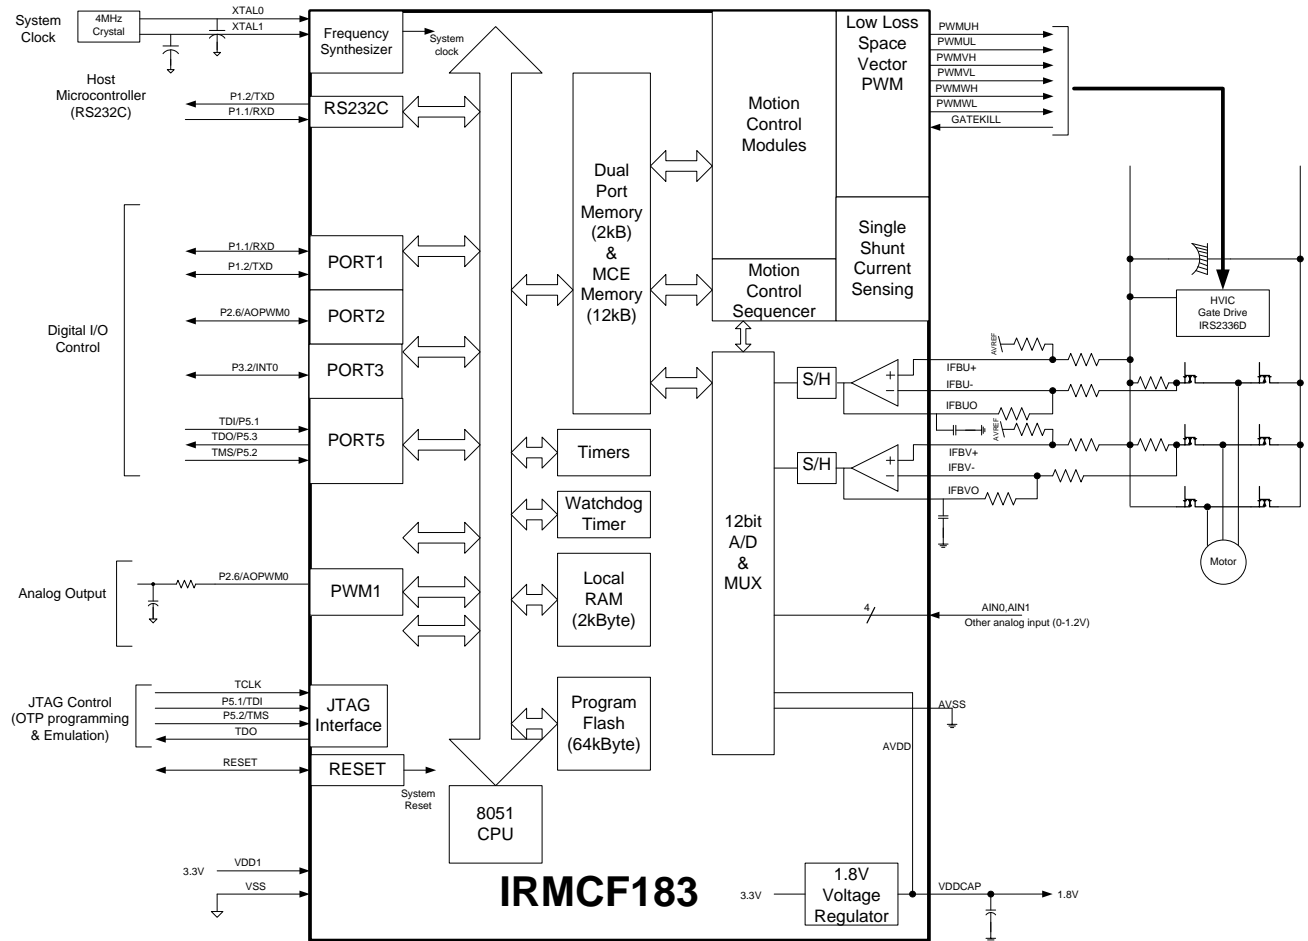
System Clock
4MHz Crystal
XTAL0
XTAL1
Frequency Synthesizer
System clock
Low Loss Space Vector PWM
PWMUH
PWMUL
PWMVH
PWMVL
PWMWH
PWMWL
GATEKILL
Host Microcontroller (RS232C)
P1.2/TXD
P1.1/RXD
RS232C
Motion Control Modules
Dual Port Memory (2kB) & MCE Memory (12kB)
Single Shunt Current Sensing
Motion Control Sequencer
HVIC Gate Drive IRS2336D
Digital I/O Control
P1.1/RXD
P1.2/TXD
PORT1
P2.6/AOPWM0
PORT2
P3.2/INT0
PORT3
TDI/P5.1
TDO/P5.3
TMS/P5.2
PORT5
AVREF
IFBU+
IFBU-
IFBUO
AVREF
IFBV+
IFBV-
IFBVO
S/H
S/H
Timers
Watchdog Timer
12bit A/D & MUX
Motor
Analog Output
P2.6/AOPWM0
PWM1
Local RAM (2kByte)
4
AIN0,AIN1
Other analog input (0-1.2V)
JTAG Control (OTP programming & Emulation)
TCLK
P5.1/TDI
P5.2/TMS
TDO
JTAG Interface
Program Flash (64kByte)
AVSS
AVDD
RESET
RESET
System Reset
8051 CPU
3.3V
VDD1
VSS
IRMCF183
3.3V
1.8V Voltage Regulator
VDDCAP
1.8V